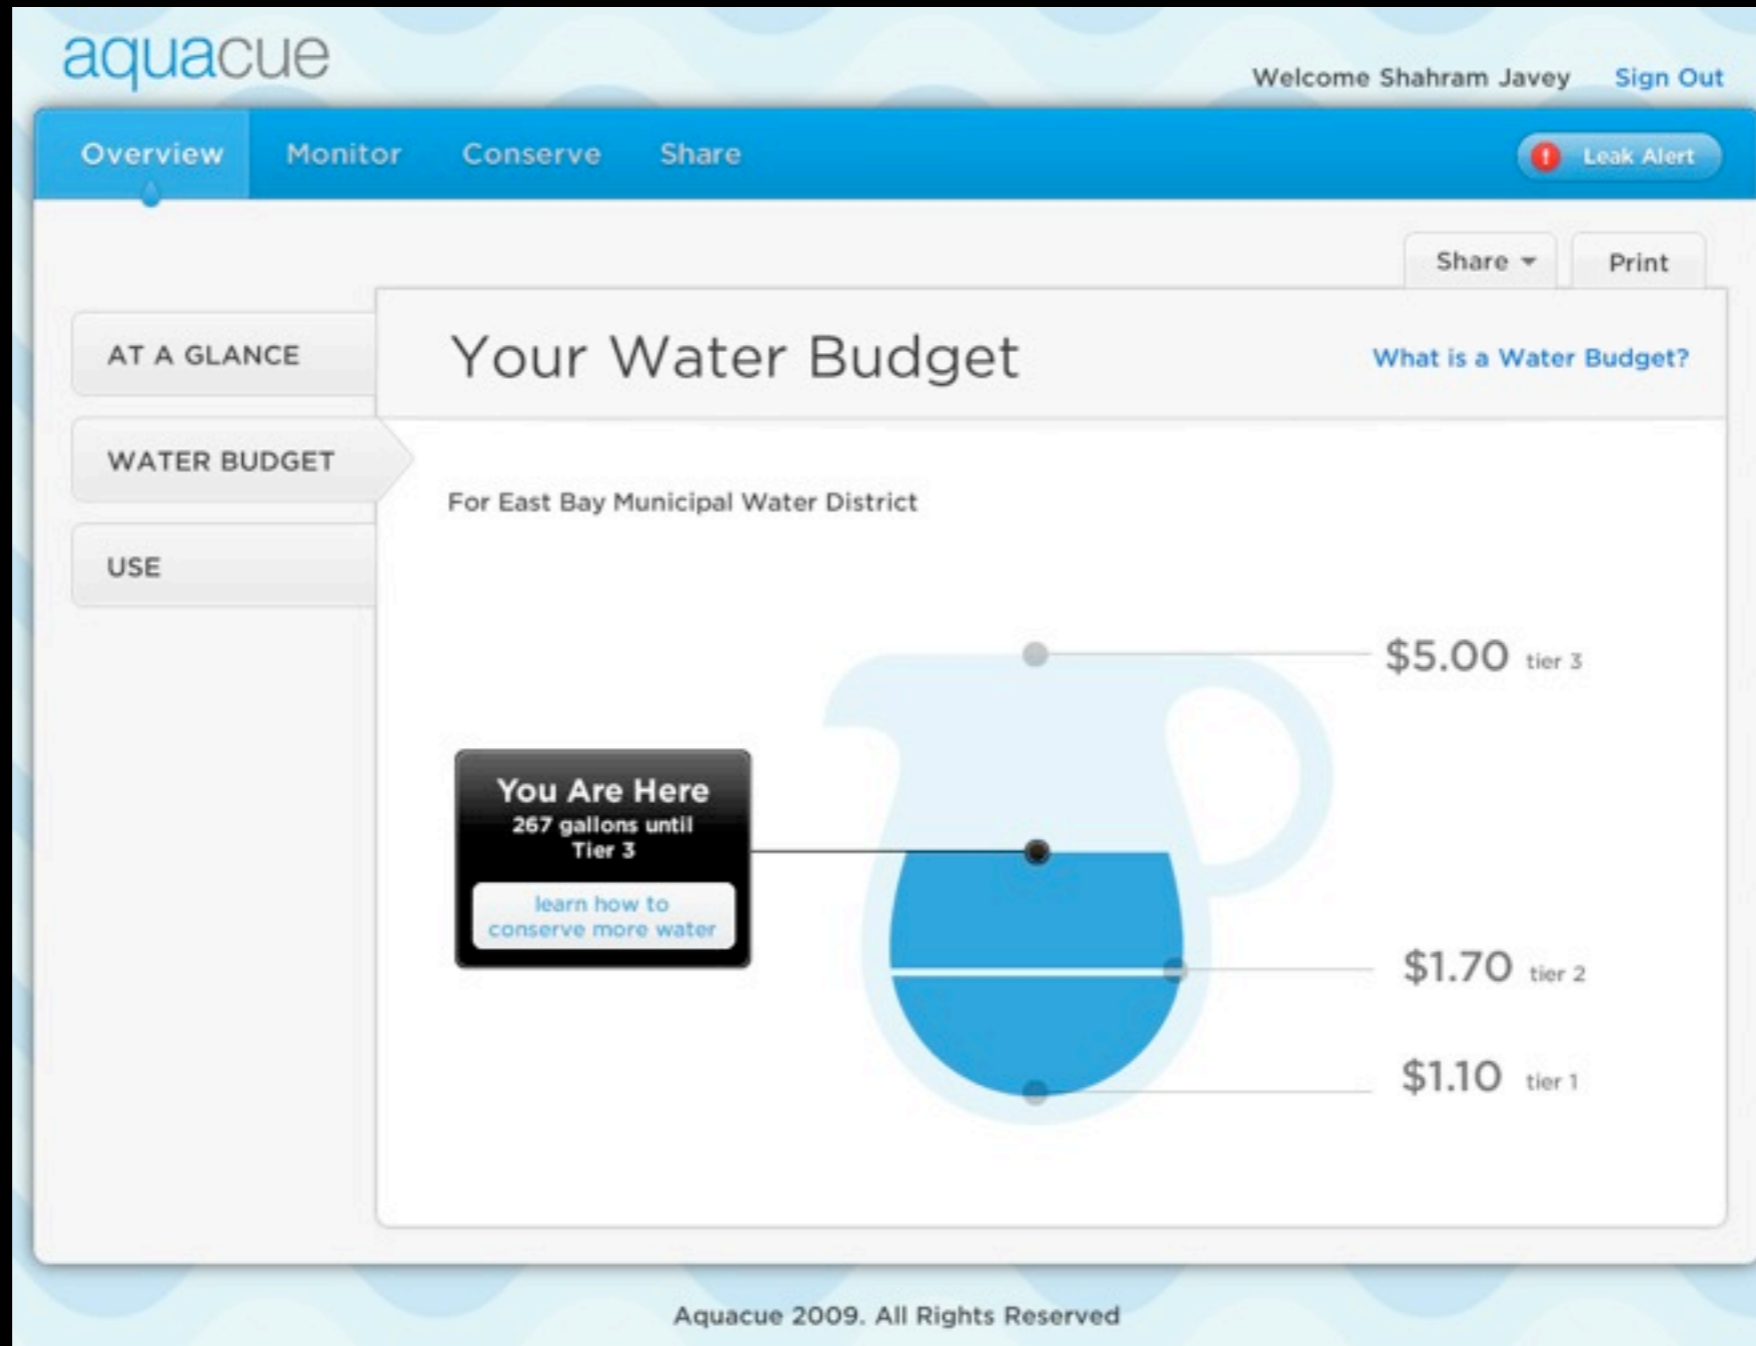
aquacue

Welcome Shahram Javey Sign Out

Overview Monitor Conserve Share

! Leak Alert

Share Print

AT A GLANCE

WATER BUDGET

USE

Your Water Budget

What is a Water Budget?

For East Bay Municipal Water District

$5.00 tier 3

You Are Here
267 gallons until Tier 3

learn how to conserve more water

$1.70 tier 2

$1.10 tier 1

Aquacue 2009. All Rights Reserved